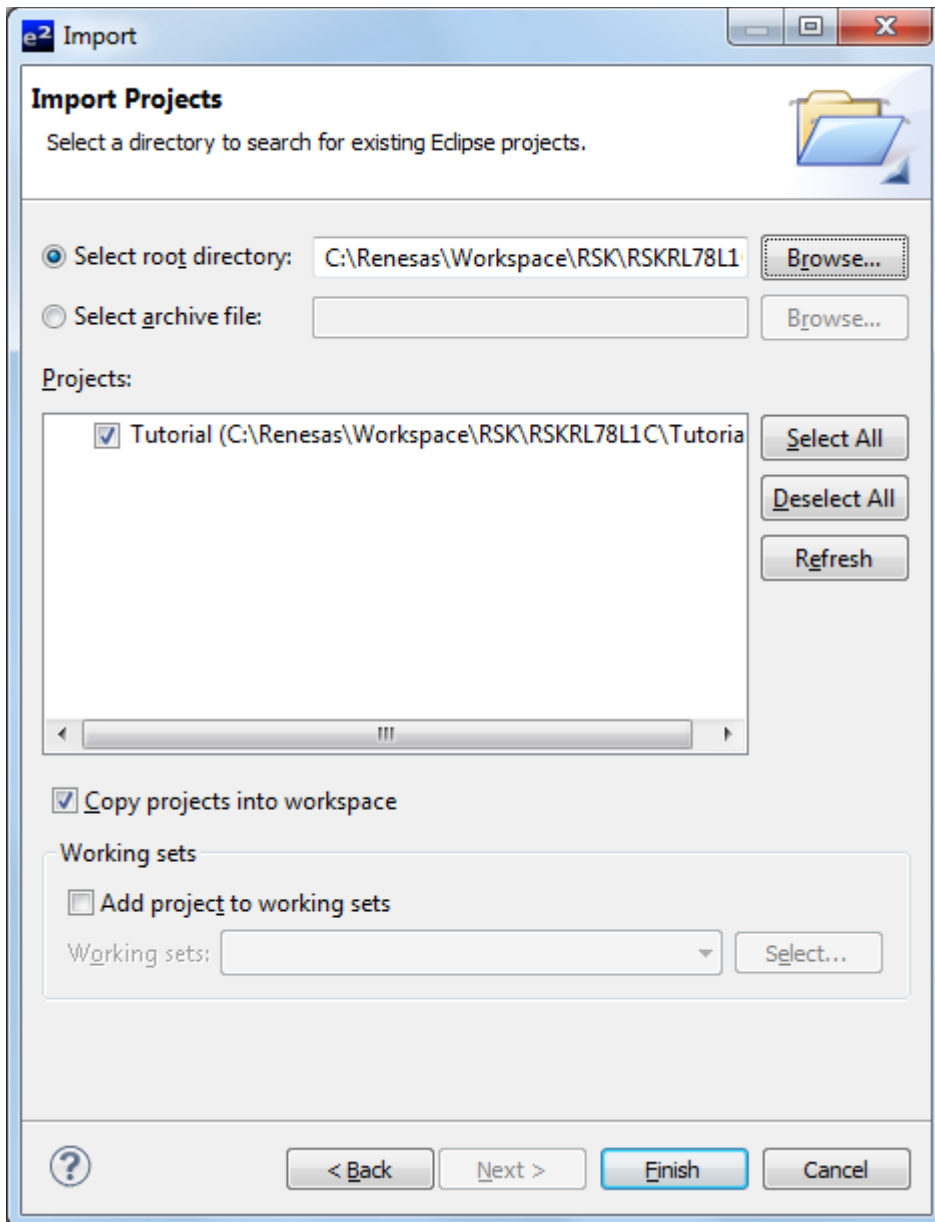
e² Import

Import Projects

Select a directory to search for existing Eclipse projects.

Select root directory: C:\Renesas\Workspace\RSK\RSKRL78L1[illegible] Browse...

Select archive file: Browse...

Projects:

Tutorial (C:\Renesas\Workspace\RSK\RSKRL78L1C\Tutoria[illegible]

Select All

Deselect All

Refresh

Copy projects into workspace

Working sets

Add project to working sets

Working sets: Select...

< Back Next > Finish Cancel